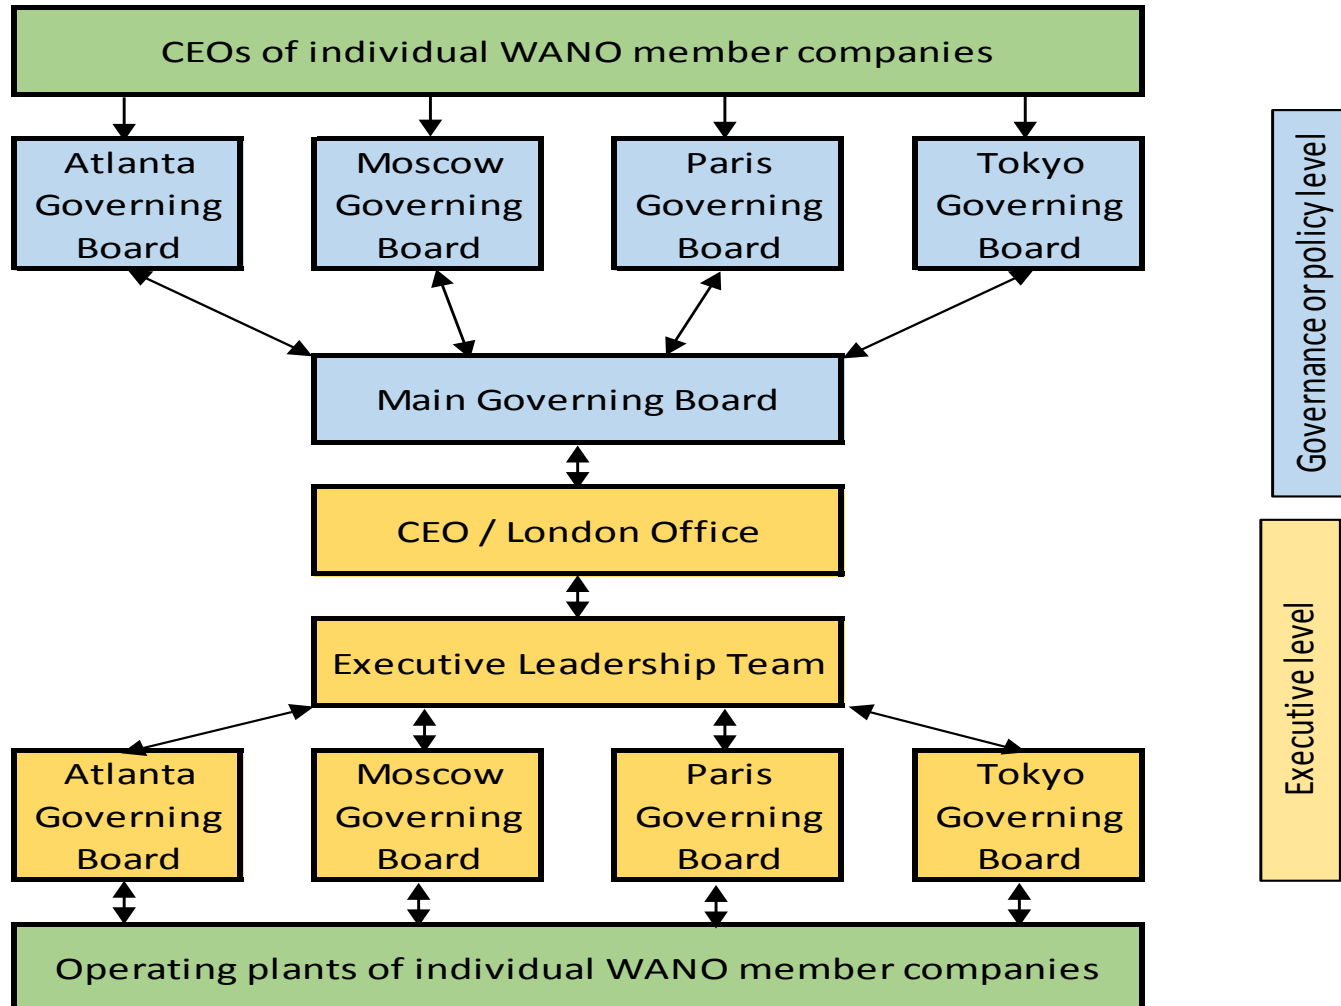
CEOs of individual WANO member companies

Atlanta Governing Board

Moscow Governing Board

Paris Governing Board

Tokyo Governing Board

Main Governing Board

CEO / London Office

Executive Leadership Team

Atlanta Governing Board

Moscow Governing Board

Paris Governing Board

Tokyo Governing Board

Operating plants of individual WANO member companies

Governance or policy level

Executive level